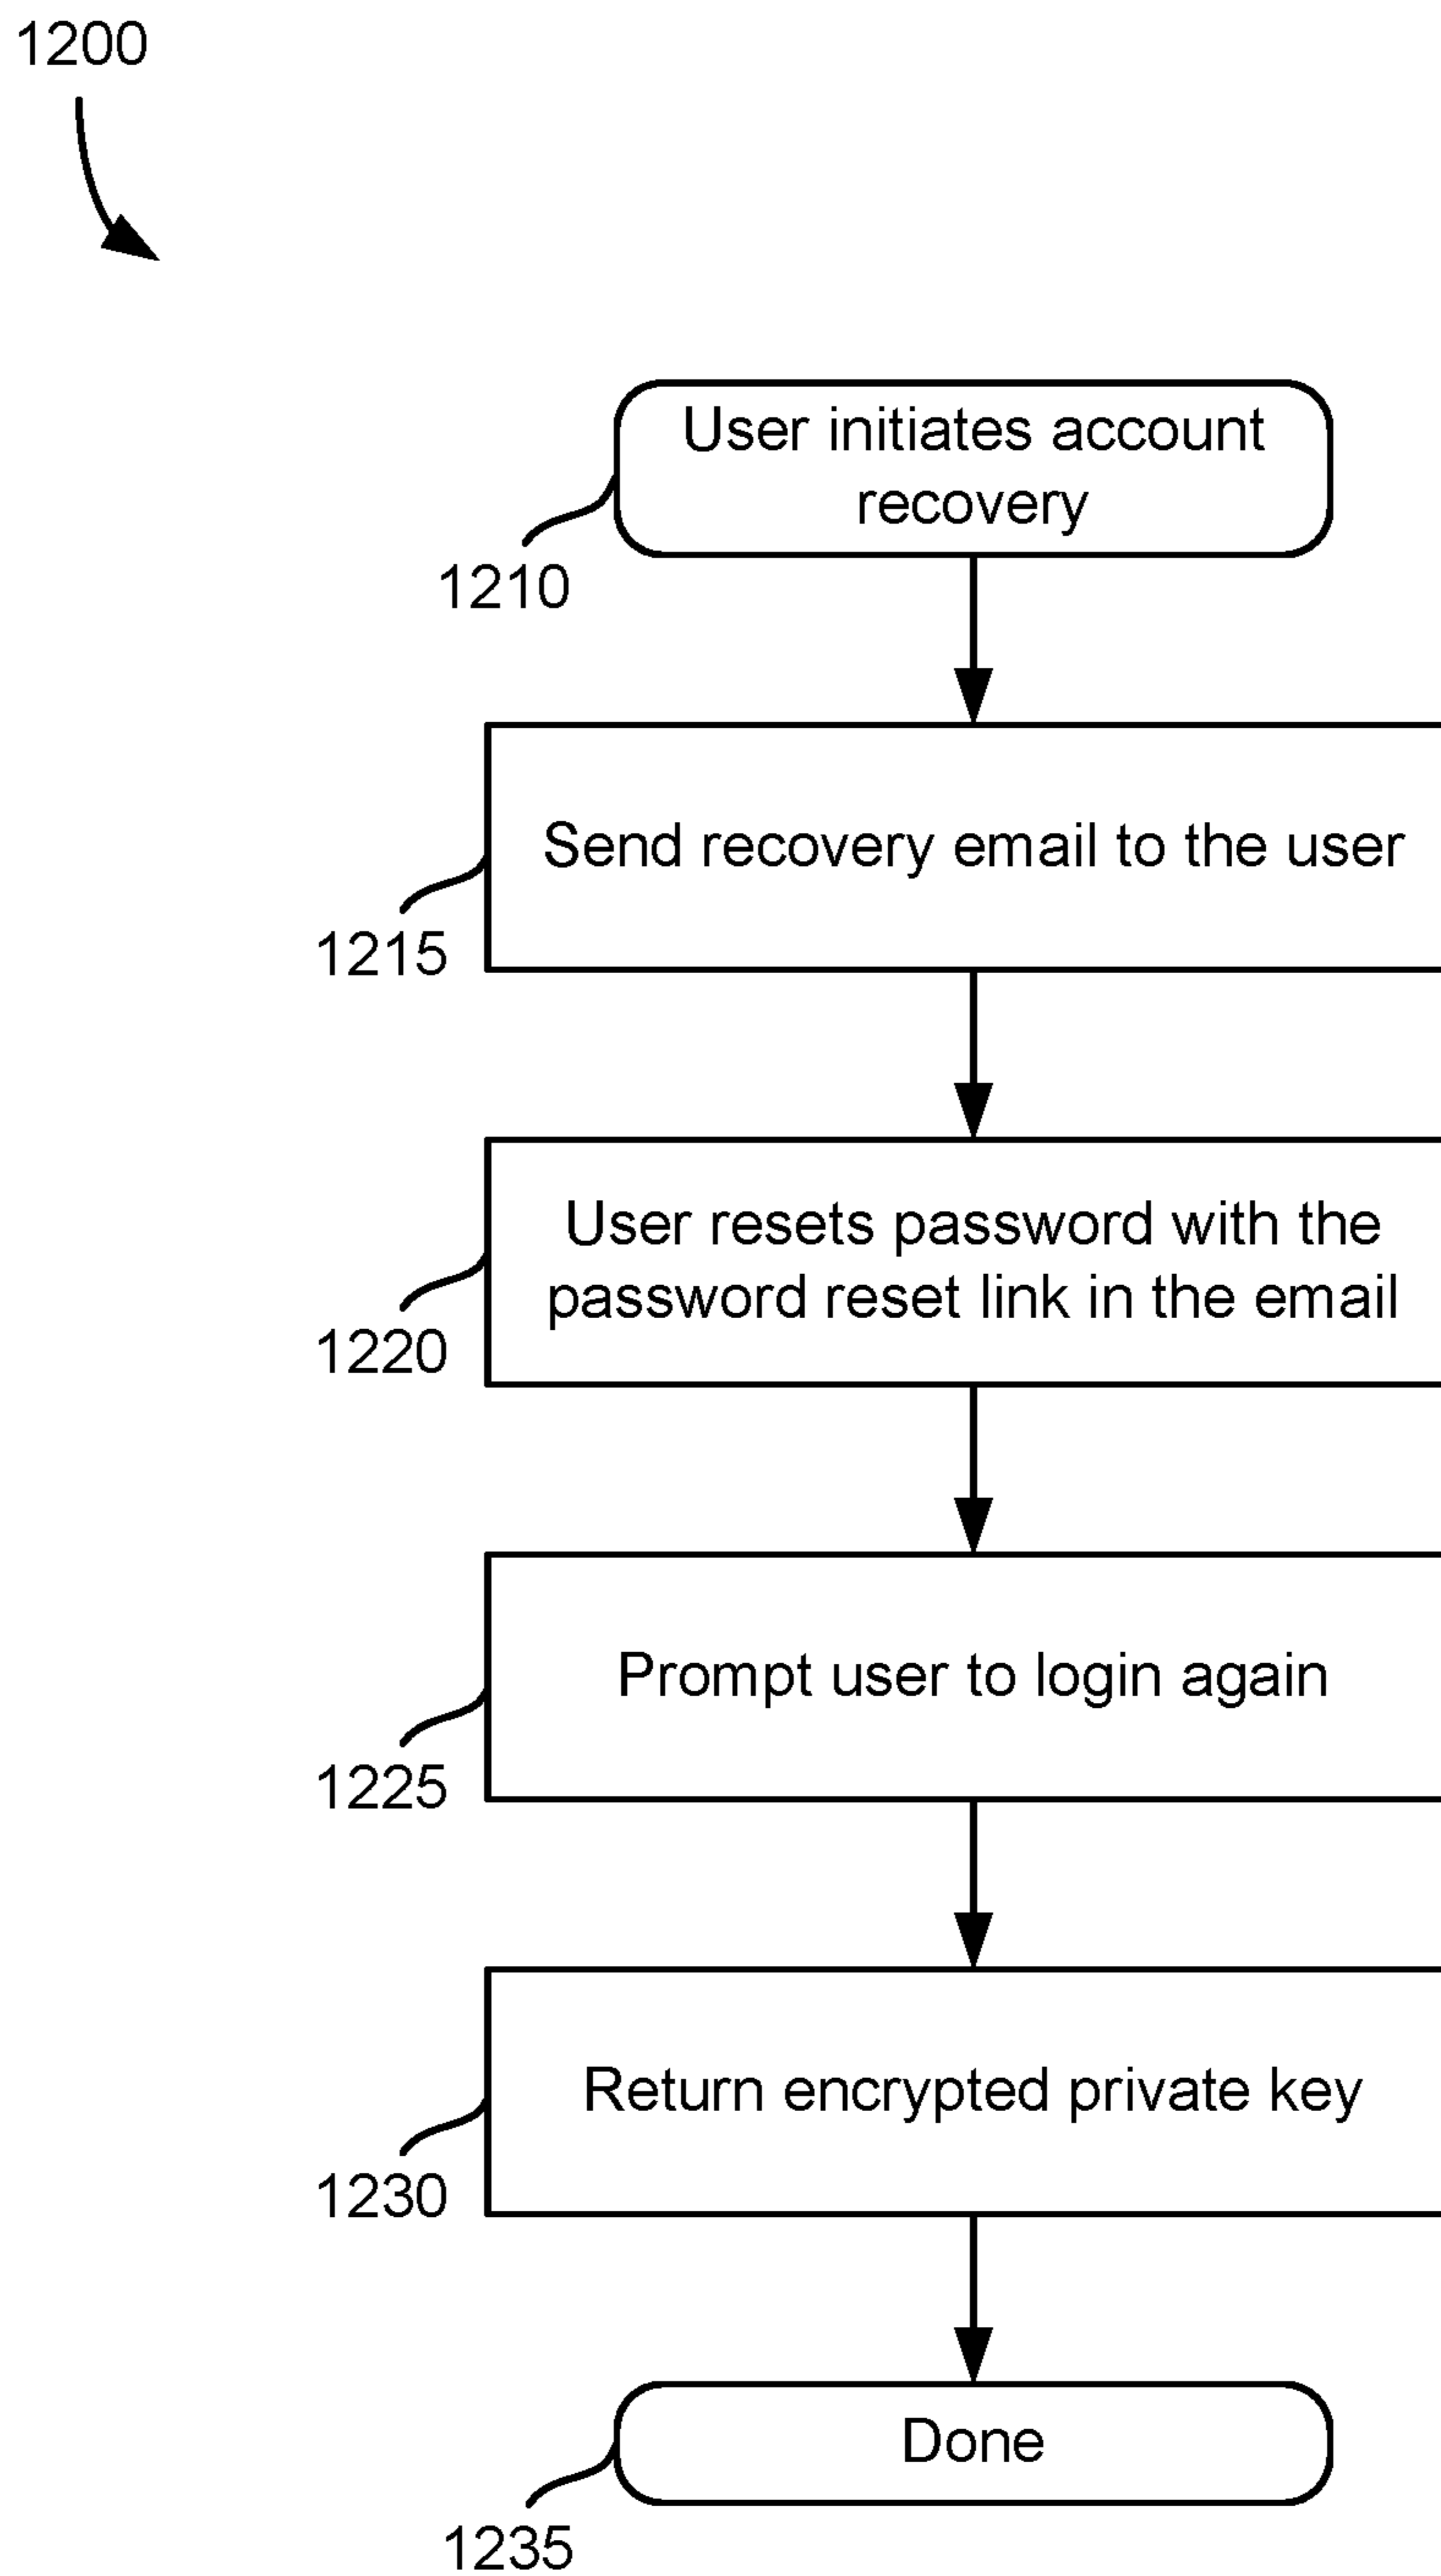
1200

User initiates account recovery

1210

Send recovery email to the user

1215

User resets password with the password reset link in the email

1220

Prompt user to login again

1225

Return encrypted private key

1230

Done

1235